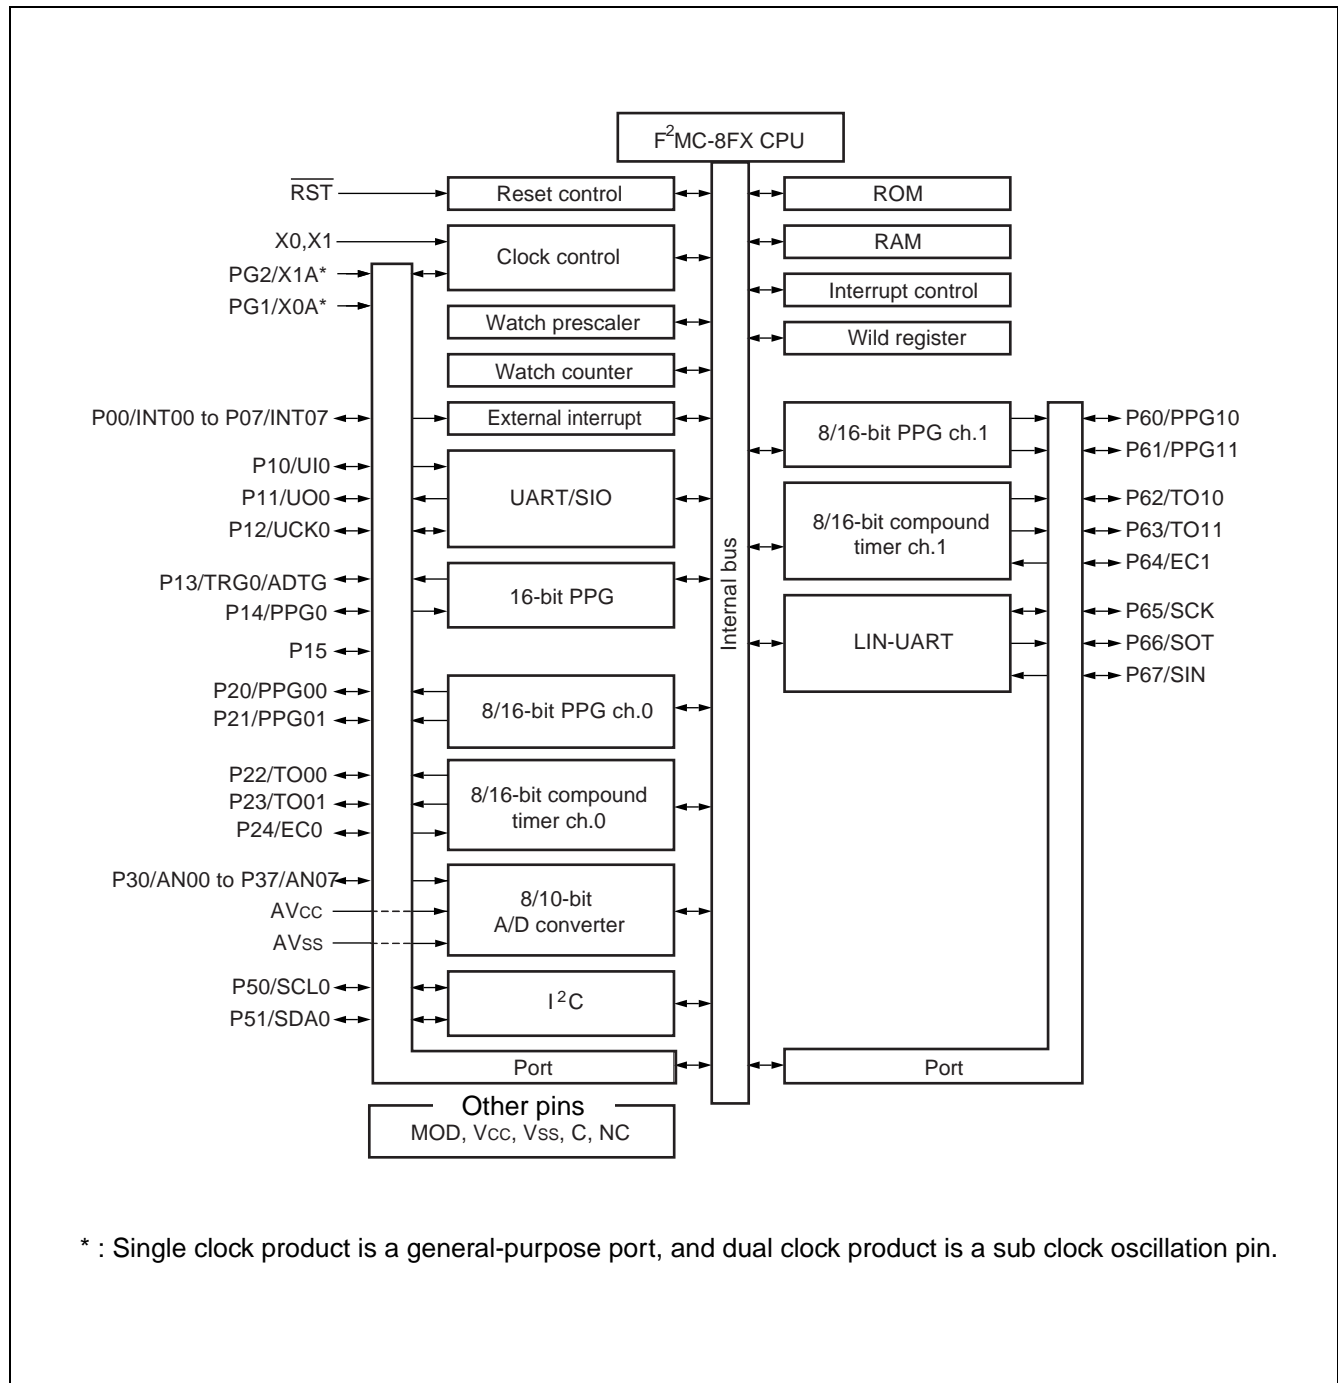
$F^2MC$-8FX CPU

$\overline{RST}$

Reset control

ROM

X0,X1

Clock control

RAM

PG2/X1A*

PG1/X0A*

Interrupt control

Watch prescaler

Wild register

Watch counter

P00/INT00 to P07/INT07

External interrupt

8/16-bit PPG ch.1

P60/PPG10

P61/PPG11

P10/UI0

P11/UO0

P12/UCK0

UART/SIO

P62/TO10

P63/TO11

P64/EC1

8/16-bit compound timer ch.1

Internal bus

P13/TRG0/ADTG

P14/PPG0

16-bit PPG

P65/SCK

P66/SOT

P67/SIN

LIN-UART

P15

P20/PPG00

P21/PPG01

8/16-bit PPG ch.0

P22/TO00

P23/TO01

P24/EC0

8/16-bit compound timer ch.0

P30/AN00 to P37/AN07

AVcc

AVss

8/10-bit A/D converter

P50/SCL0

P51/SDA0

$I^2C$

Port

Port

Other pins

MOD, Vcc, Vss, C, NC

* : Single clock product is a general-purpose port, and dual clock product is a sub clock oscillation pin.